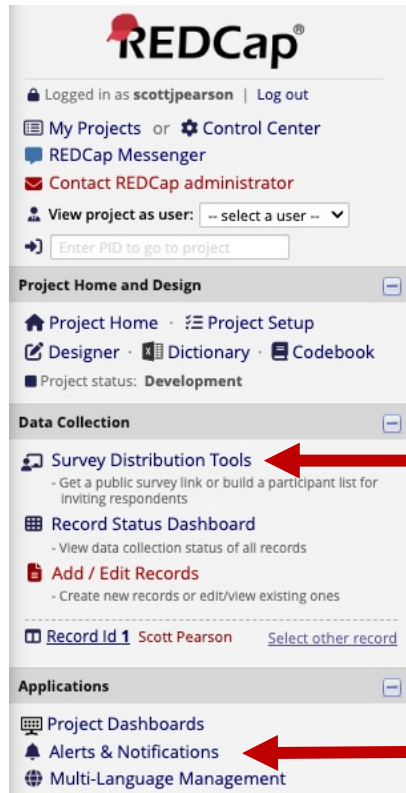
REDCap®

Logged in as scottjpearson | Log out

My Projects or Control Center

REDCap Messenger

Contact REDCap administrator

View project as user: -- select a user --

Enter PID to go to project

Project Home and Design

Project Home · Project Setup

Designer · Dictionary · Codebook

Project status: Development

Data Collection

Survey Distribution Tools

- Get a public survey link or build a participant list for inviting respondents

Record Status Dashboard

- View data collection status of all records

Add / Edit Records

- Create new records or edit/view existing ones

Record Id 1 Scott Pearson Select other record

Applications

Project Dashboards

Alerts & Notifications

Multi-Language Management